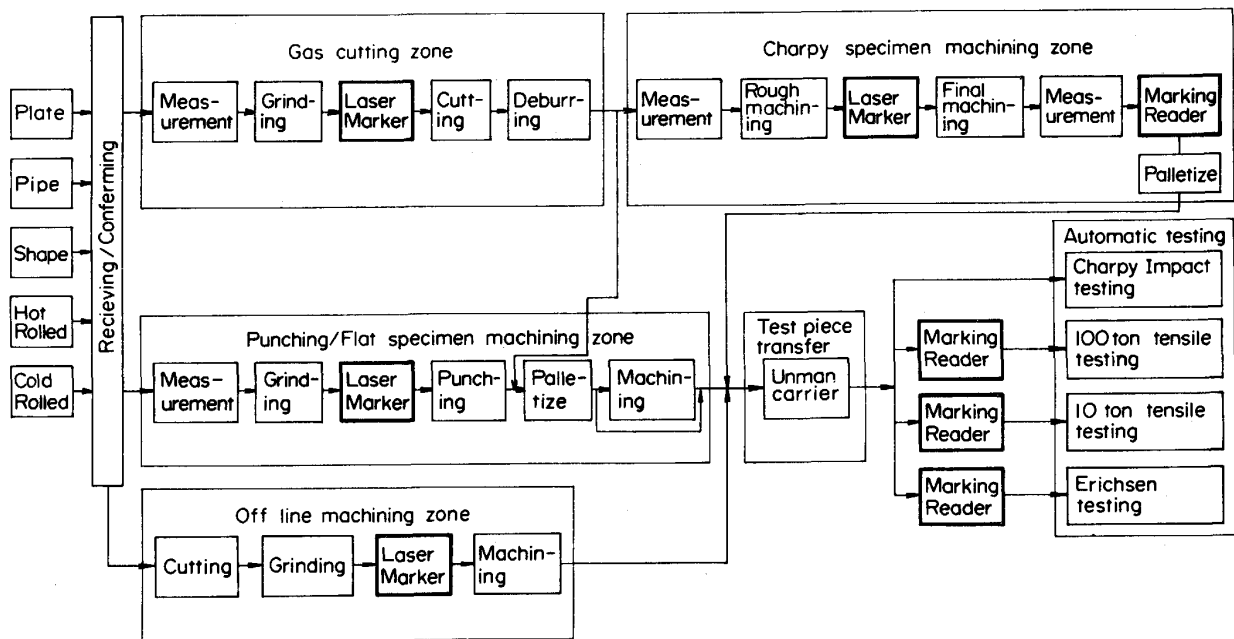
Plate

Pipe

Shape

Hot Rolled

Cold Rolled

Recieving / Conferming

Gas cutting zone

Measurement

Grinding

Laser Marker

Cutting

Deburring

Charpy specimen machining zone

Measurement

Rough machining

Laser Marker

Final machining

Measurement

Marking Reader

Palletize

Punching/Flat specimen machining zone

Measurement

Grinding

Laser Marker

Punching

Palletize

Machining

Test piece transfer

Unman carrier

Marking Reader

Marking Reader

Marking Reader

Automatic testing

Charpy Impact testing

100 ton tensile testing

10 ton tensile testing

Erichsen testing

Off line machining zone

Cutting

Grinding

Laser Marker

Machining